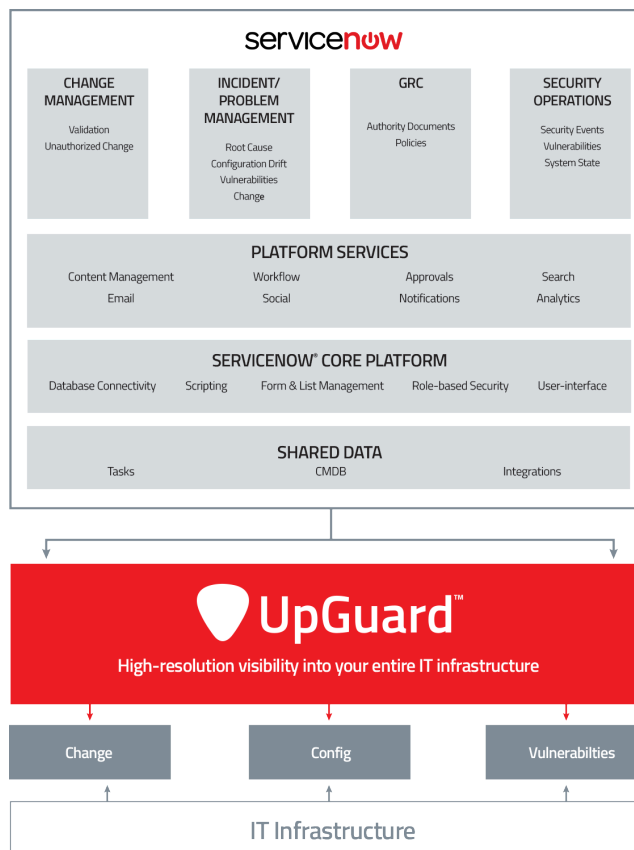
servicenow

CHANGE MANAGEMENT

Validation
Unauthorized Change

INCIDENT/ PROBLEM MANAGEMENT

Root Cause
Configuration Drift
Vulnerabilities
Change

GRC

Authority Documents
Policies

SECURITY OPERATIONS

Security Events
Vulnerabilities
System State

PLATFORM SERVICES

Content Management
Workflow
Approvals
Search
Email
Social
Notifications
Analytics

SERVICENOW® CORE PLATFORM

Database Connectivity
Scripting
Form & List Management
Role-based Security
User-interface

SHARED DATA

Tasks
CMDB
Integrations

UpGuard™

High-resolution visibility into your entire IT infrastructure

Change

Config

Vulnerabilties

IT Infrastructure